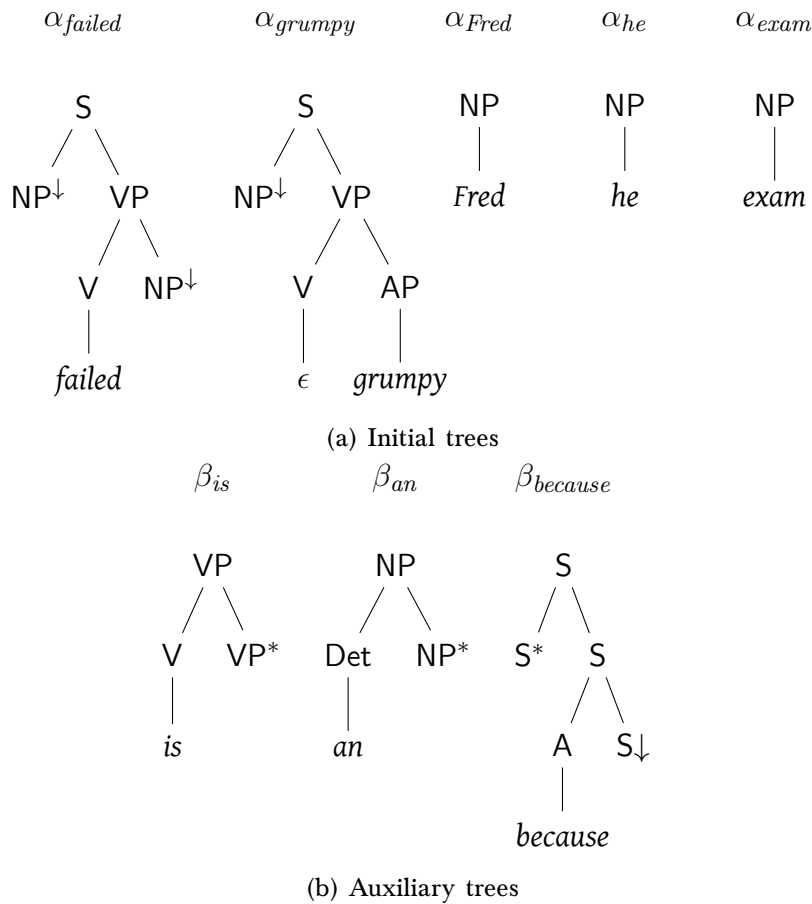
$\alpha_{failed}$ $\alpha_{grumpy}$ $\alpha_{Fred}$ $\alpha_{he}$ $\alpha_{exam}$

S
$NP^{\downarrow}$ VP
V $NP^{\downarrow}$
*failed*

S
$NP^{\downarrow}$ VP
V AP
$\epsilon$ *grumpy*

NP
*Fred*

NP
*he*

NP
*exam*

(a) Initial trees

$\beta_{is}$ $\beta_{an}$ $\beta_{because}$

VP
V $VP^{*}$
*is*

NP
Det $NP^{*}$
*an*

S
$S^{*}$ S
A $S\downarrow$
*because*

(b) Auxiliary trees